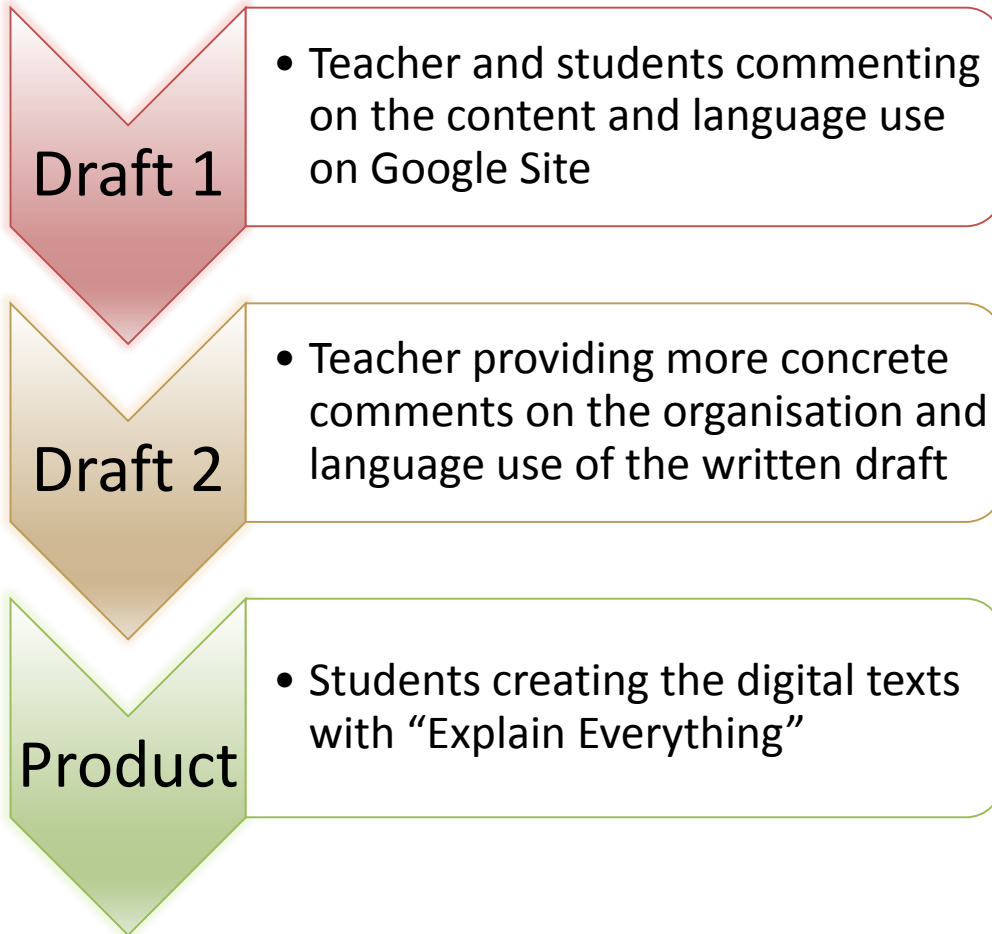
Draft 1

• Teacher and students commenting on the content and language use on Google Site

Draft 2

• Teacher providing more concrete comments on the organisation and language use of the written draft

Product

• Students creating the digital texts with “Explain Everything”